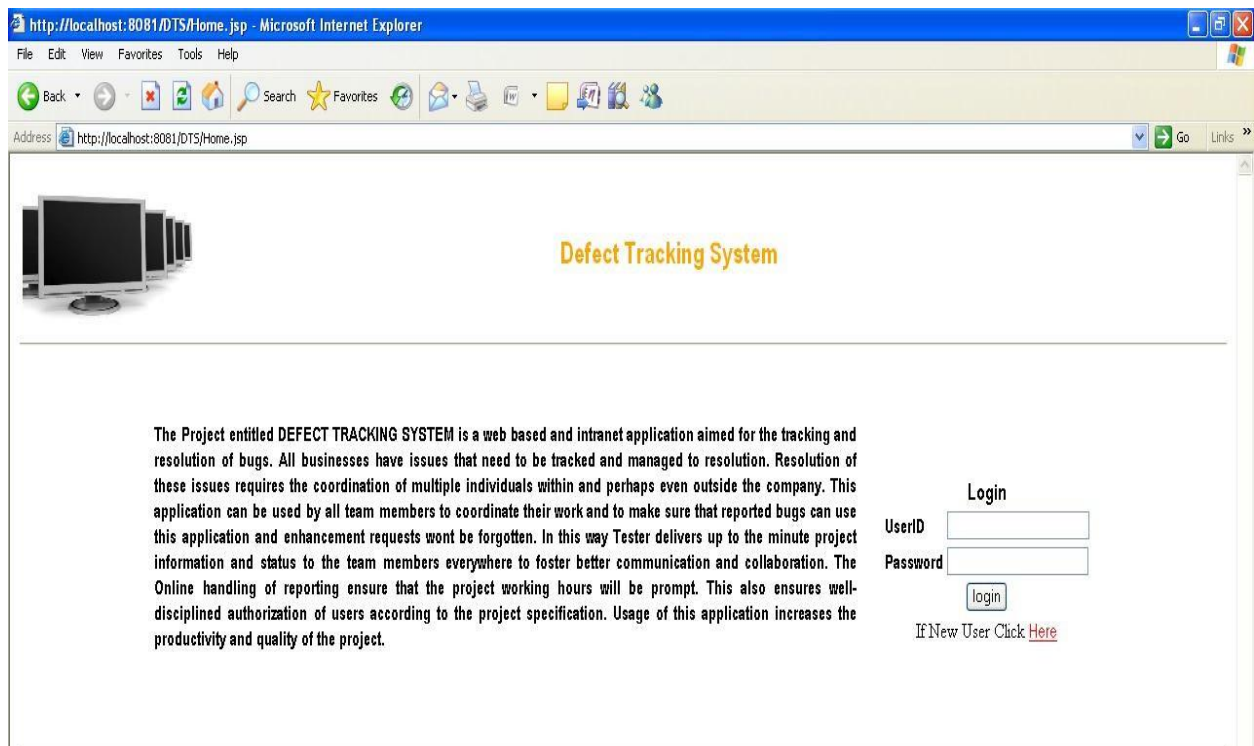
http://localhost:8081/DTS/Home.jsp - Microsoft Internet Explorer

File Edit View Favorites Tools Help

Back Search Favorites

Address http://localhost:8081/DTS/Home.jsp Go Links »

Defect Tracking System

The Project entitled DEFECT TRACKING SYSTEM is a web based and intranet application aimed for the tracking and resolution of bugs. All businesses have issues that need to be tracked and managed to resolution. Resolution of these issues requires the coordination of multiple individuals within and perhaps even outside the company. This application can be used by all team members to coordinate their work and to make sure that reported bugs can use this application and enhancement requests wont be forgotten. In this way Tester delivers up to the minute project information and status to the team members everywhere to foster better communication and collaboration. The Online handling of reporting ensure that the project working hours will be prompt. This also ensures well-disciplined authorization of users according to the project specification. Usage of this application increases the productivity and quality of the project.

Login

UserID

Password

login

If New User Click Here